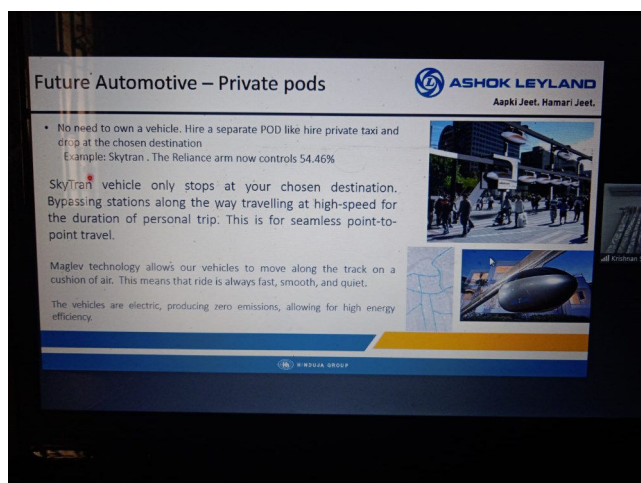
Future Automotive – Private pods

ASHOK LEYLAND
Aapki Jeet. Hamari Jeet.

• No need to own a vehicle. Hire a separate POD like hire private taxi and drop at the chosen destination
Example: Skytran . The Reliance arm now controls 54.46%

SkyTran vehicle only stops at your chosen destination. Bypassing stations along the way travelling at high-speed for the duration of personal trip. This is for seamless point-to-point travel.

Maglev technology allows our vehicles to move along the track on a cushion of air. This means that ride is always fast, smooth, and quiet.

The vehicles are electric, producing zero emissions, allowing for high energy efficiency.

HINDUJA GROUP

Krishnan